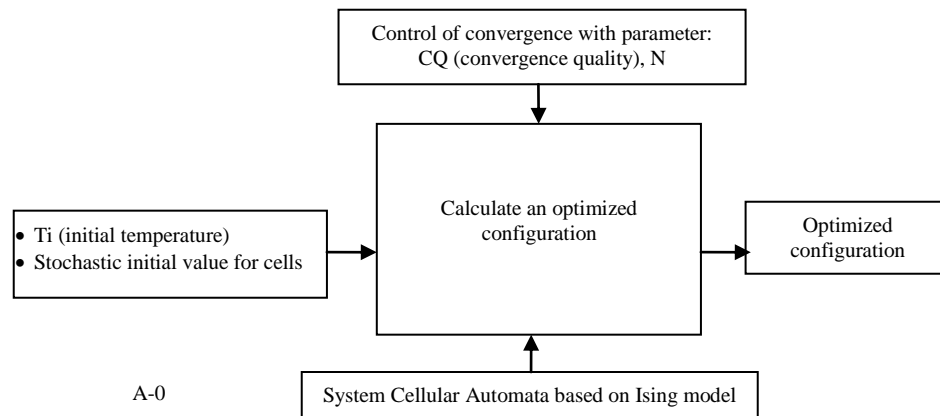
Control of convergence with parameter: CQ (convergence quality), N

• Ti (initial temperature)
• Stochastic initial value for cells

Calculate an optimized configuration

Optimized configuration

A-0

System Cellular Automata based on Ising model